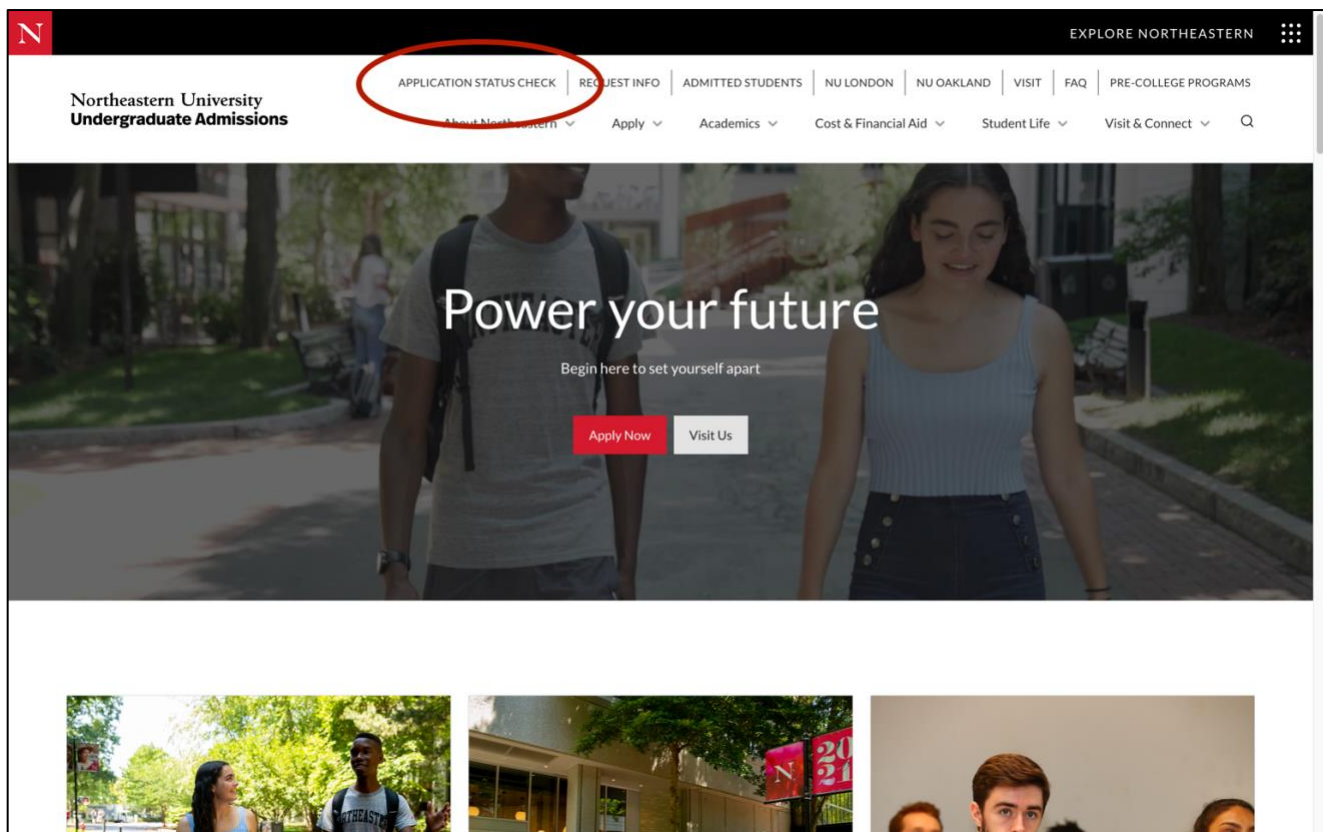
N

EXPLORE NORTHEASTERN

Northeastern University
Undergraduate Admissions

APPLICATION STATUS CHECK | REQUEST INFO | ADMITTED STUDENTS | NU LONDON | NU OAKLAND | VISIT | FAQ | PRE-COLLEGE PROGRAMS

About Northeastern | Apply | Academics | Cost & Financial Aid | Student Life | Visit & Connect

Power your future

Begin here to set yourself apart

Apply Now

Visit Us

NORTHEASTERN

N

2021